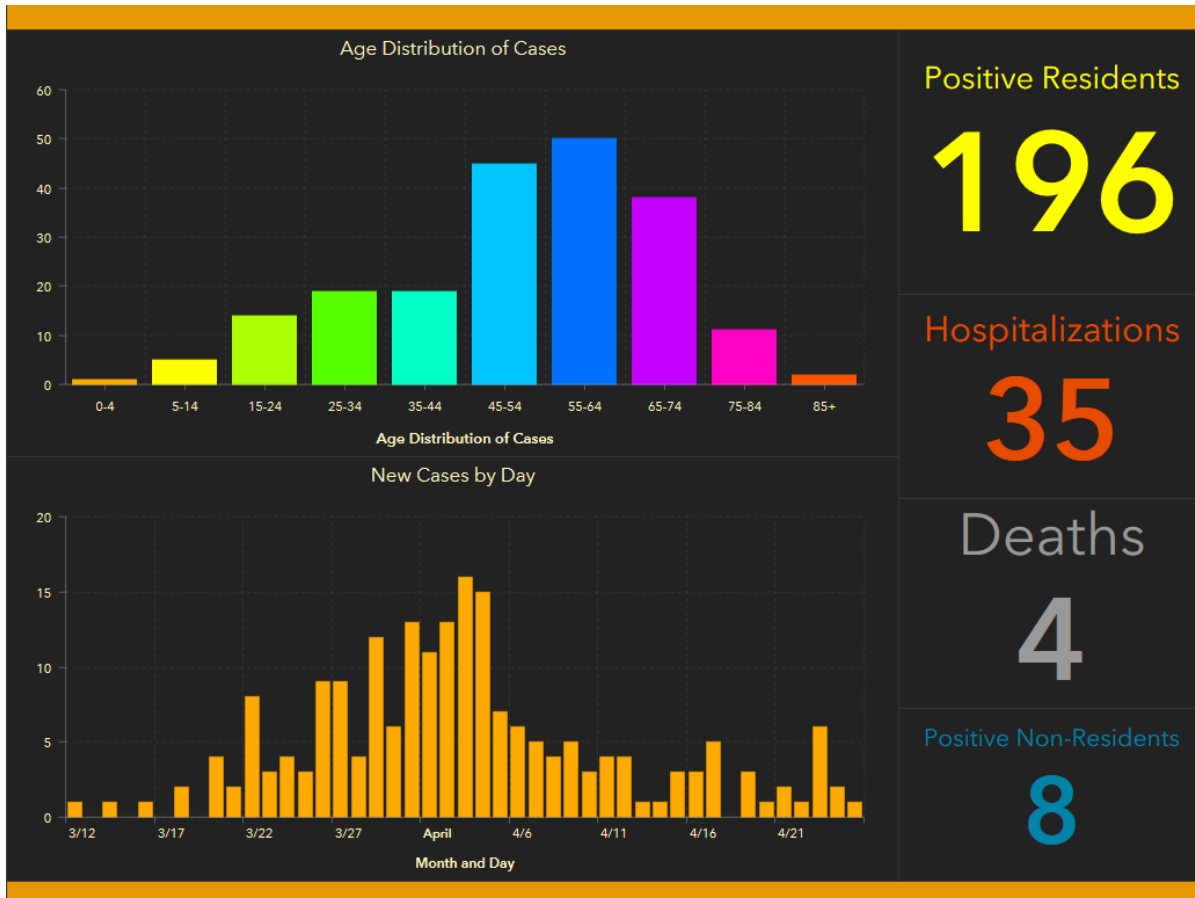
Age Distribution of Cases

60
50
40
30
20
10
0

0-4
5-14
15-24
25-34
35-44
45-54
55-64
65-74
75-84
85+

Age Distribution of Cases

New Cases by Day

20
15
10
5
0

3/12
3/17
3/22
3/27
April
4/6
4/11
4/16
4/21

Month and Day

Positive Residents
196

Hospitalizations
35

Deaths
4

Positive Non-Residents
8